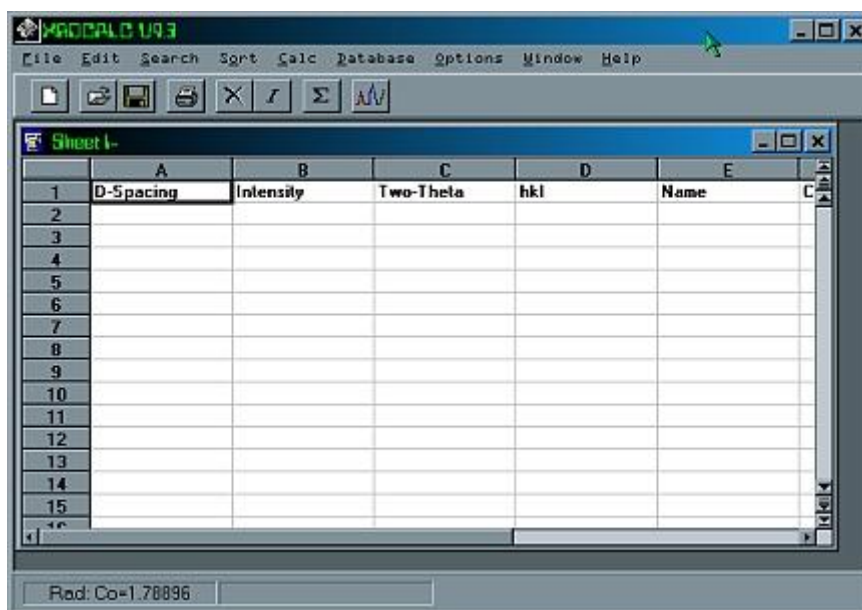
XRDCALC V9.3

File Edit Search Sort Calc Database Options Window Help

Sheet I-

| | A | B | C | D | E | C |
|---|---|---|---|---|---|---|
| 1 | D-Spacing | Intensity | Two-Theta | hkl | Name | C |
| 2 | | | | | | |
| 3 | | | | | | |
| 4 | | | | | | |
| 5 | | | | | | |
| 6 | | | | | | |
| 7 | | | | | | |
| 8 | | | | | | |
| 9 | | | | | | |
| 10 | | | | | | |
| 11 | | | | | | |
| 12 | | | | | | |
| 13 | | | | | | |
| 14 | | | | | | |
| 15 | | | | | | |
| 16 | | | | | | |

Rad: Co=1.78896